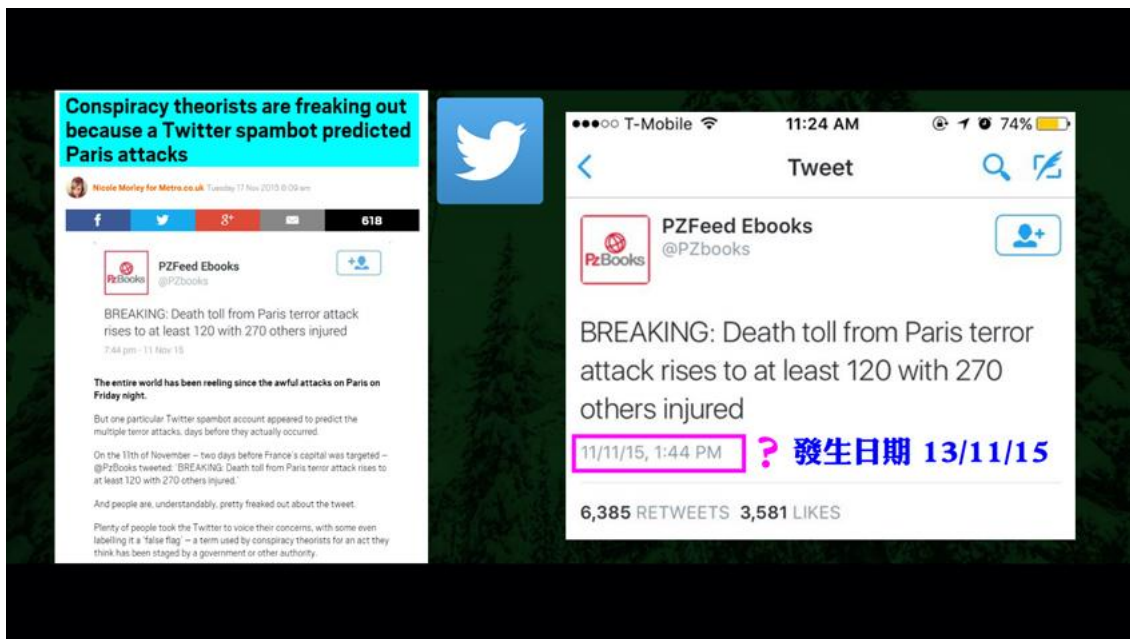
Conspiracy theorists are freaking out because a Twitter spambot predicted Paris attacks

Nicole Morley for Metro.co.uk Tuesday 17 Nov 2015 8:09 am

618

PZFeed Ebooks
@PZbooks

BREAKING: Death toll from Paris terror attack rises to at least 120 with 270 others injured

7:44 pm - 11 Nov 15

The entire world has been reeling since the awful attacks on Paris on Friday night.

But one particular Twitter spambot account appeared to predict the multiple terror attacks, days before they actually occurred.

On the 11th of November – two days before France's capital was targeted – @PzBooks tweeted: 'BREAKING: Death toll from Paris terror attack rises to at least 120 with 270 others injured.'

And people are, understandably, pretty freaked out about the tweet.

Plenty of people took the Twitter to voice their concerns, with some even labelling it a 'false flag' – a term used by conspiracy theorists for an act they think has been staged by a government or other authority.

●●●○○ T-Mobile 11:24 AM 74%

Tweet

PZFeed Ebooks
@PZbooks

BREAKING: Death toll from Paris terror attack rises to at least 120 with 270 others injured

11/11/15, 1:44 PM ? 發生日期 13/11/15

6,385 RETWEETS 3,581 LIKES